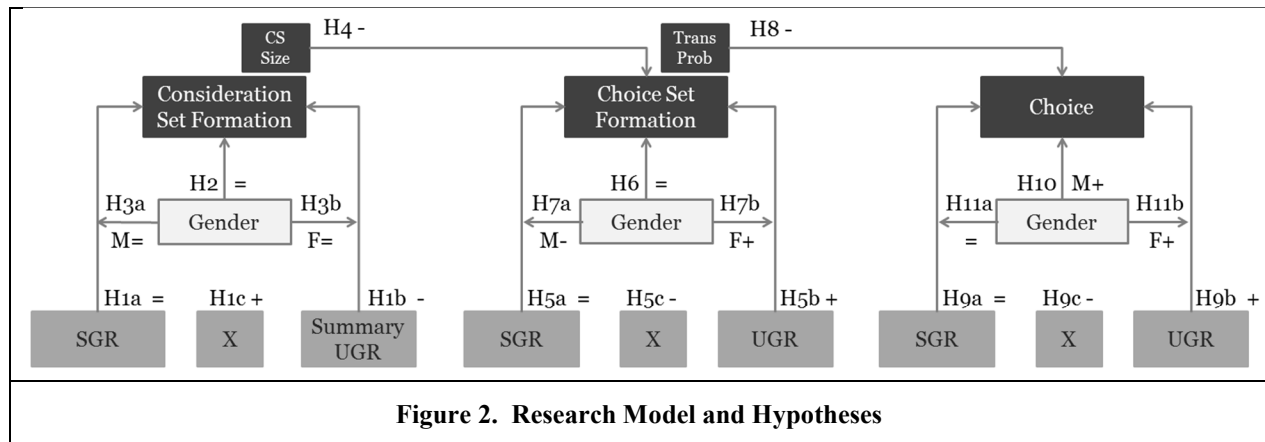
CS Size
H4 -
Trans Prob
H8 -

Consideration Set Formation
H2 =
H3a
M=
Gender
H3b
F=
H1a =
H1c +
H1b -
SGR
X
Summary UGR

Choice Set Formation
H6 =
H7a
M-
Gender
H7b
F+
H5a =
H5c -
H5b +
SGR
X
UGR

Choice
H10 M+
H11a
=
Gender
H11b
F+
H9a =
H9c -
H9b +
SGR
X
UGR

Figure 2. Research Model and Hypotheses